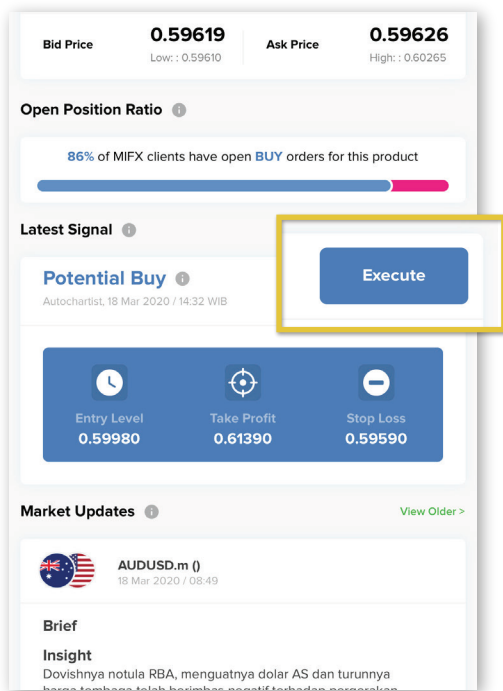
Bid Price 0.59619 Low: : 0.59610

Ask Price 0.59626 High: : 0.60265

Open Position Ratio

86% of MIFX clients have open BUY orders for this product

Latest Signal

Potential Buy

Autochartist, 18 Mar 2020 / 14:32 WIB

Execute

| Entry Level | Take Profit | Stop Loss |
|---|---|---|
| 0.59980 | 0.61390 | 0.59590 |

Market Updates

View Older >

AUDUSD.m ()
18 Mar 2020 / 08:49

Brief

Insight

Dovishnya notula RBA, menguatnya dolar AS dan turunnya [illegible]